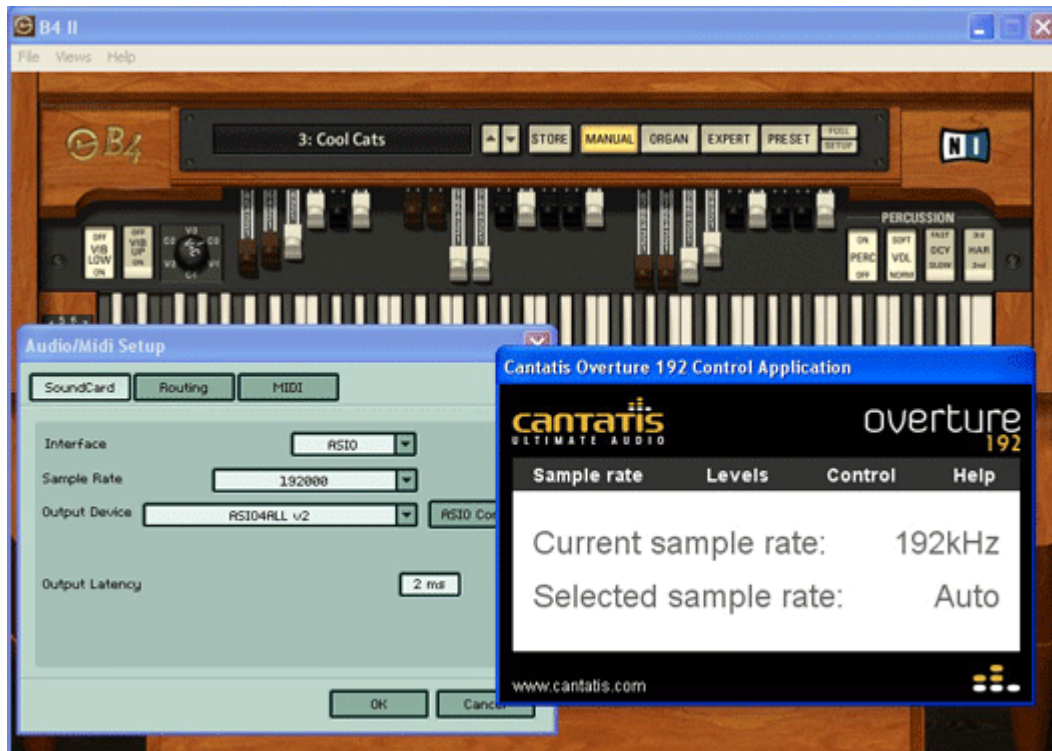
B4 II

File Views Help

B4

3: Cool Cats

STORE MANUAL ORGAN EXPERT PRESET FULL SETUP

NI

OFF VIB LOW ON

OFF VIB UP ON

V3 C3 C2 V2 V1 C1

PERCUSSION

ON PERC OFF

SOFT VOL NORM

FAST DCY SLOW

3rd HAR 2nd

Audio/Midi Setup

SoundCard Routing MIDI

Interface ASIO

Sample Rate 192000

Output Device ASIO4ALL v2 ASIO Co

Output Latency 2 ms

OK Cance

Cantatis Overture 192 Control Application

cantatis ULTIMATE AUDIO

overture 192

Sample rate Levels Control Help

Current sample rate: 192kHz

Selected sample rate: Auto

www.cantatis.com